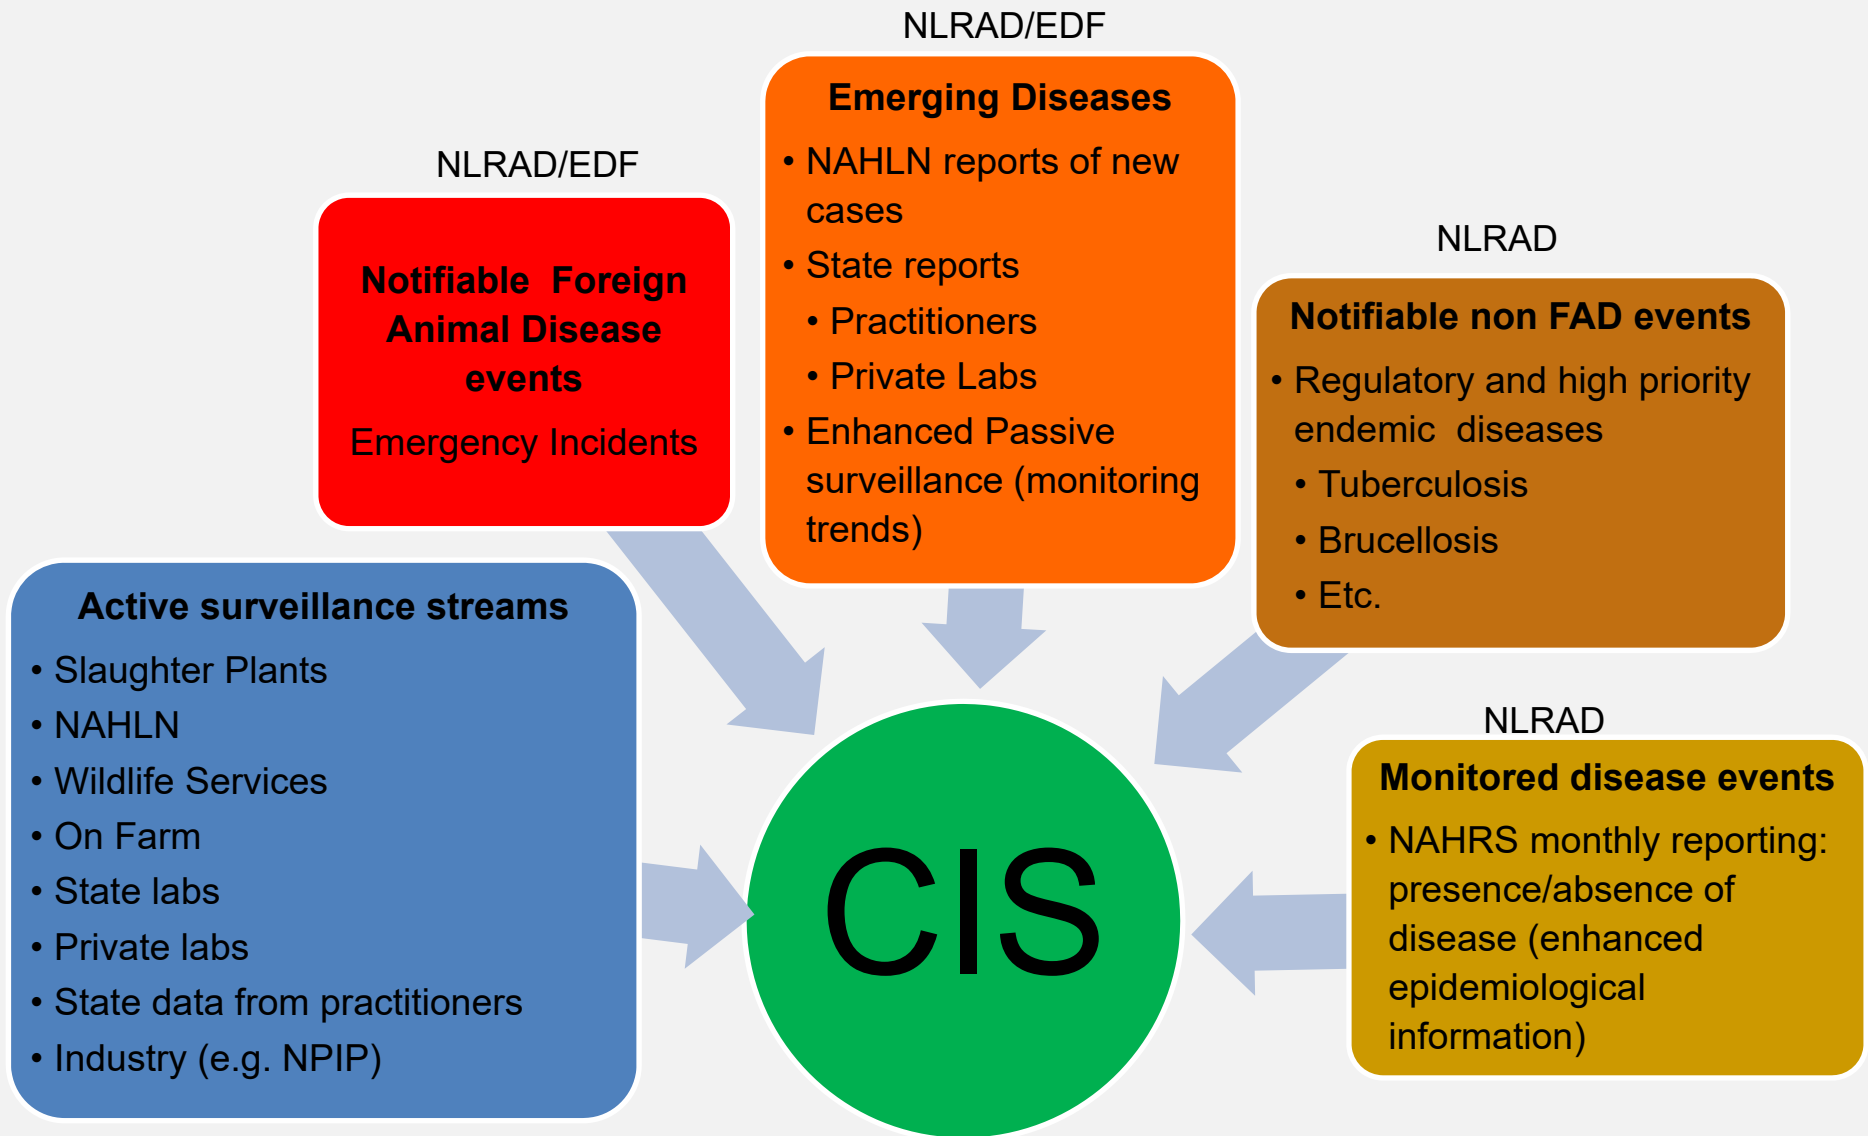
NLRAD/EDF

Emerging Diseases

• NAHLN reports of new cases
• State reports
• Practitioners
• Private Labs
• Enhanced Passive surveillance (monitoring trends)

NLRAD/EDF

Notifiable Foreign Animal Disease events

Emergency Incidents

NLRAD

Notifiable non FAD events

• Regulatory and high priority endemic diseases
• Tuberculosis
• Brucellosis
• Etc.

Active surveillance streams

• Slaughter Plants
• NAHLN
• Wildlife Services
• On Farm
• State labs
• Private labs
• State data from practitioners
• Industry (e.g. NPIP)

CIS

NLRAD

Monitored disease events

• NAHRS monthly reporting: presence/absence of disease (enhanced epidemiological information)